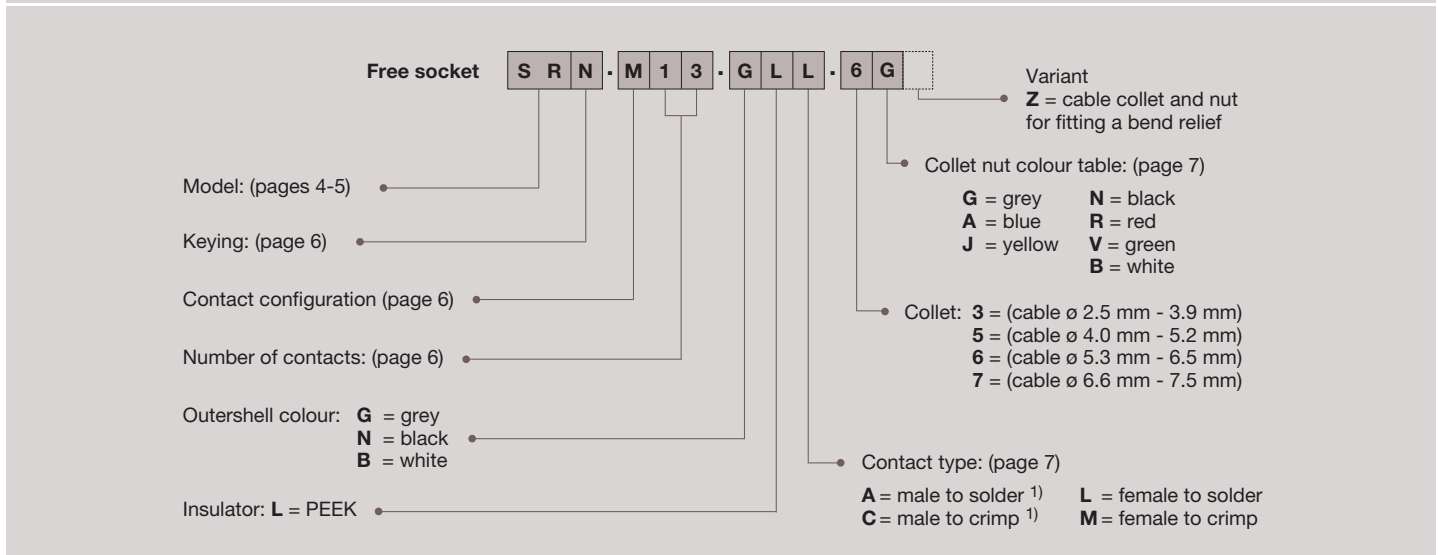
Free socket S R N · M 1 3 · G L L · 6 G

Variant
**Z** = cable collet and nut for fitting a bend relief

Collet nut colour table: (page 7)

**G** = grey
**A** = blue
**J** = yellow
**N** = black
**R** = red
**V** = green
**B** = white

Collet: **3** = (cable ø 2.5 mm - 3.9 mm)
**5** = (cable ø 4.0 mm - 5.2 mm)
**6** = (cable ø 5.3 mm - 6.5 mm)
**7** = (cable ø 6.6 mm - 7.5 mm)

Model: (pages 4-5)

Keying: (page 6)

Contact configuration (page 6)

Number of contacts: (page 6)

Outershell colour: **G** = grey
**N** = black
**B** = white

Insulator: **L** = PEEK

Contact type: (page 7)

**A** = male to solder $^{1)}$
**C** = male to crimp $^{1)}$
**L** = female to solder
**M** = female to crimp